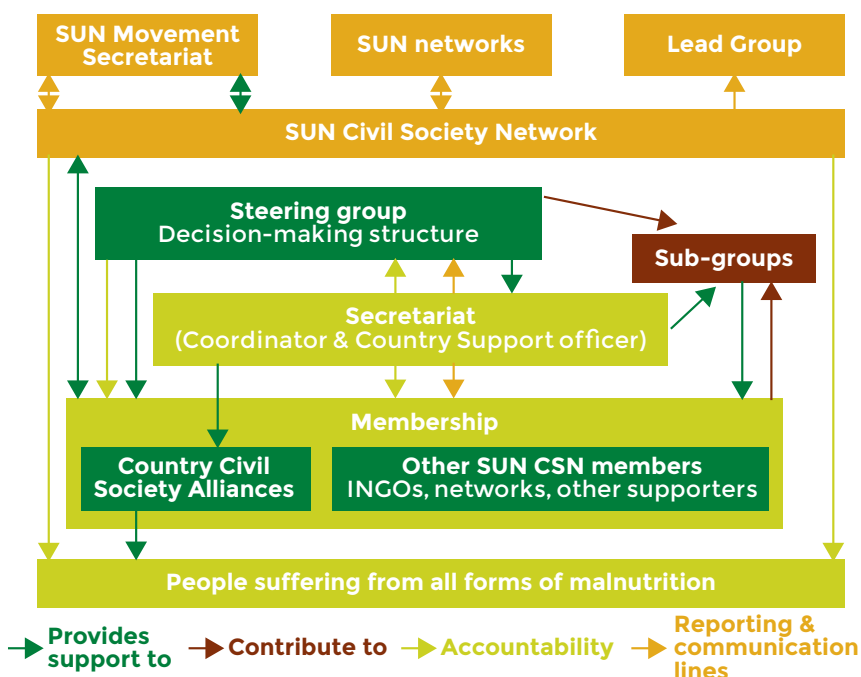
SUN Movement Secretariat

SUN networks

Lead Group

SUN Civil Society Network

Steering group
Decision-making structure

Sub-groups

Secretariat
(Coordinator & Country Support officer)

Membership

Country Civil Society Alliances

Other SUN CSN members
INGOs, networks, other supporters

People suffering from all forms of malnutrition

Provides support to

Contribute to

Accountability

Reporting & communication lines